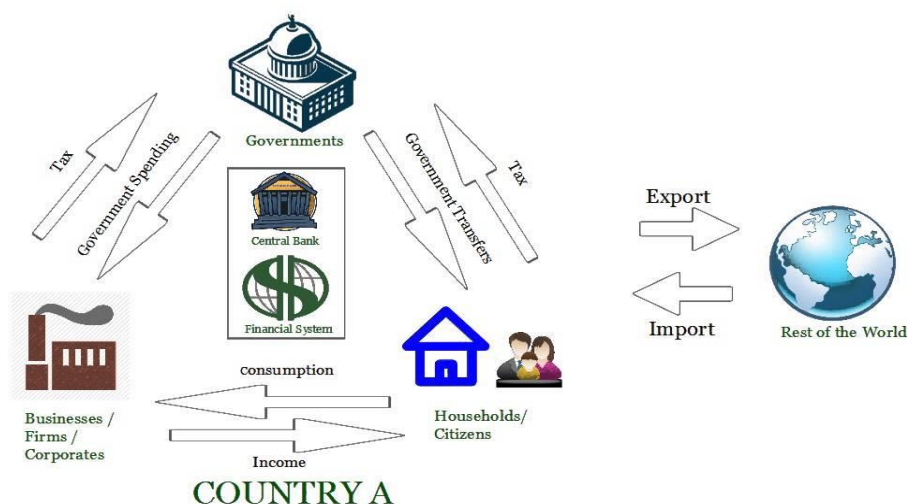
Governments

Tax

Government Spending

Government Transfers

Tax

Central Bank

Financial System

Export

Import

Rest of the World

Businesses / Firms / Corporates

consumption

Income

Households/ Citizens

COUNTRY A